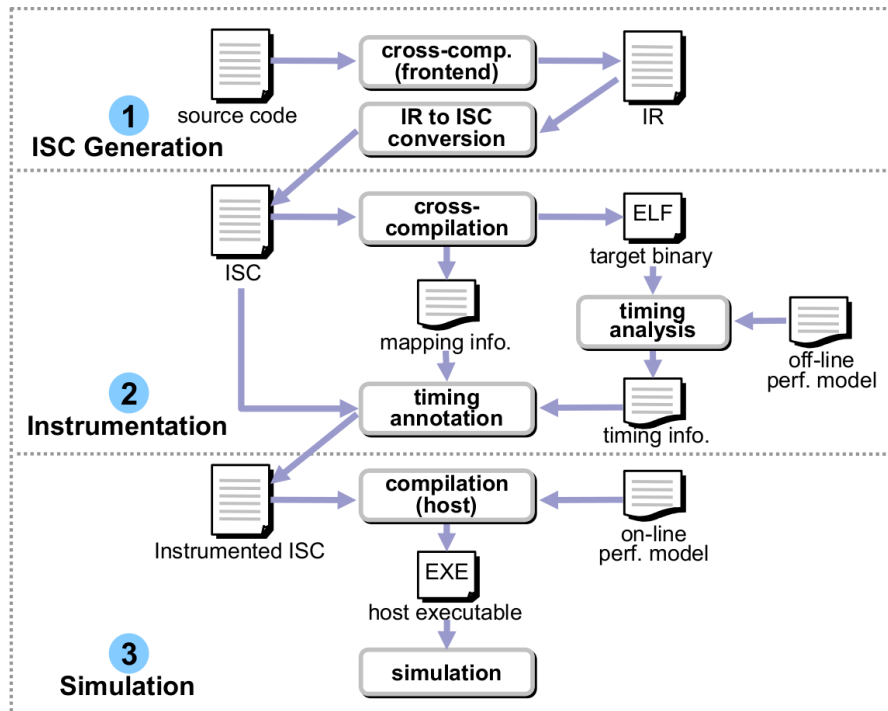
source code

cross-comp. (frontend)

IR

IR to ISC conversion

1
ISC Generation

ISC

cross-compilation

ELF
target binary

mapping info.

timing analysis

off-line perf. model

2
Instrumentation

timing annotation

timing info.

Instrumented ISC

compilation (host)

on-line perf. model

EXE
host executable

3
Simulation

simulation